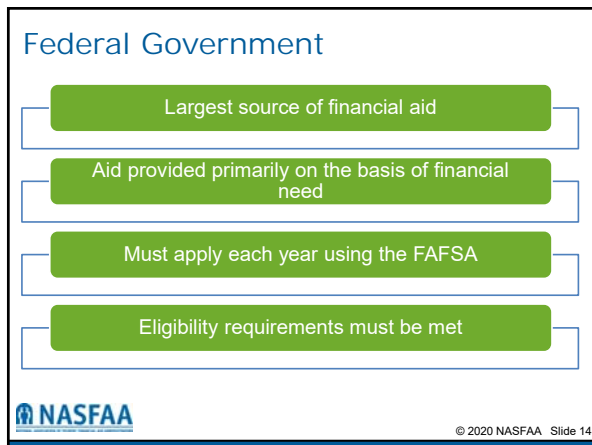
Federal Government

Largest source of financial aid

Aid provided primarily on the basis of financial need

Must apply each year using the FAFSA

Eligibility requirements must be met

NASFAA

© 2020 NASFAA Slide 14